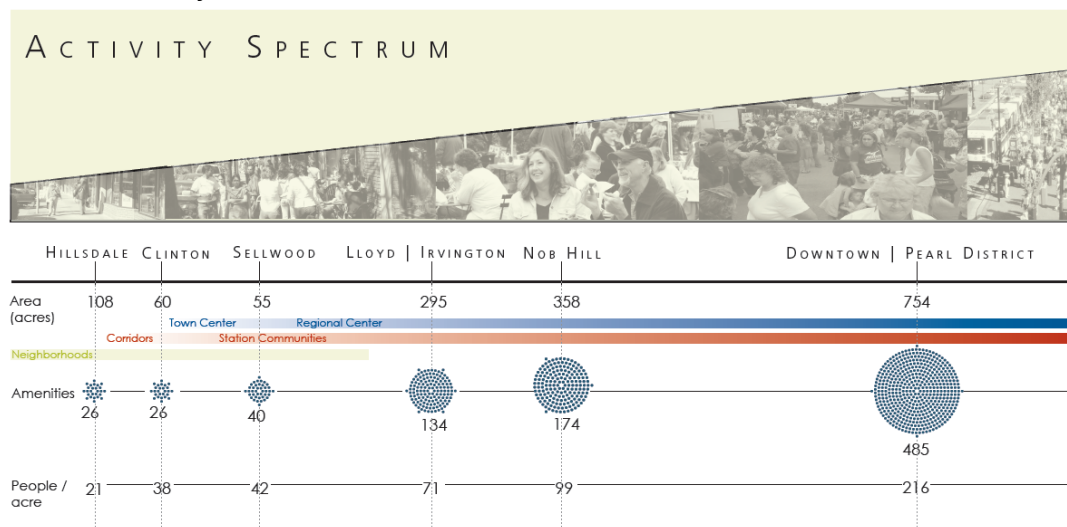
ACTIVITY SPECTRUM

| | HILLSDALE | CLINTON | SELLWOOD | LLOYD \| IRVINGTON | NOB HILL | DOWNTOWN \| PEARL DISTRICT |
|---|---|---|---|---|---|---|
| Area (acres) | 108 | 60 | 55 | 295 | 358 | 754 |
| Amenities | 26 | 26 | 40 | 134 | 174 | 485 |
| People / acre | 21 | 38 | 42 | 71 | 99 | 216 |

Town Center
Regional Center
Corridors
Station Communities
Neighborhoods